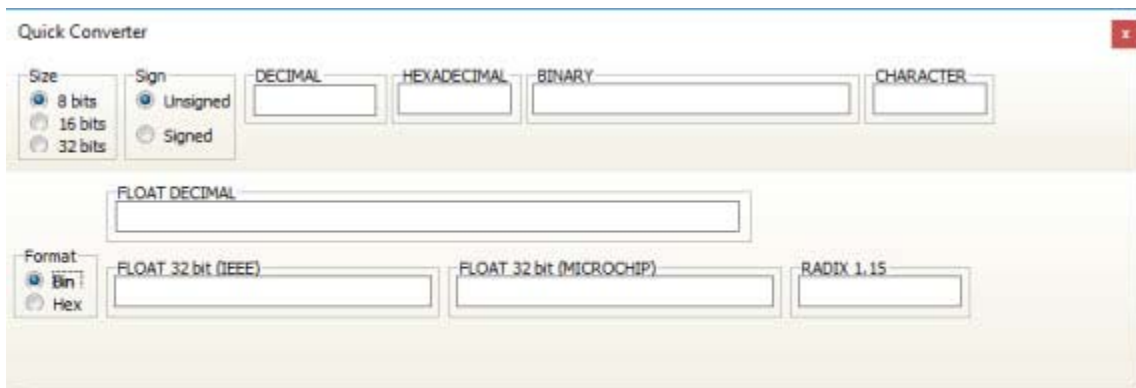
Quick Converter

x

Size
8 bits
16 bits
32 bits

Sign
Unsigned
Signed

DECIMAL

HEXADECIMAL

BINARY

CHARACTER

FLOAT DECIMAL

Format
Bin
Hex

FLOAT 32 bit (IEEE)

FLOAT 32 bit (MICROCHIP)

RADIX 1.15